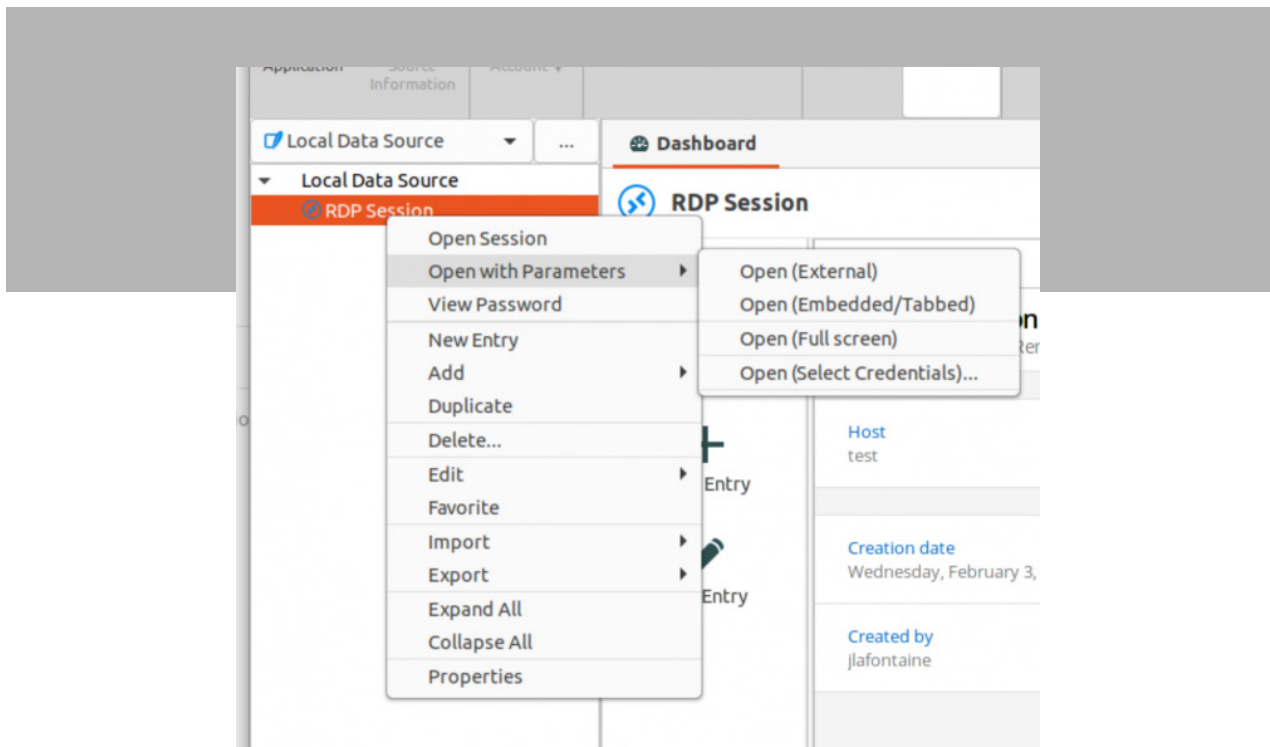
Application
Source Information
Account
Local Data Source
...
Dashboard
Local Data Source
RDP Session
RDP Session
Open Session
Open with Parameters
View Password
New Entry
Add
Duplicate
Delete...
Edit
Favorite
Import
Export
Expand All
Collapse All
Properties
Open (External)
Open (Embedded/Tabbed)
Open (Full screen)
Open (Select Credentials)...
on
Re
Host
test
Entry
Creation date
Wednesday, February 3,
Entry
Created by
jlafontaine